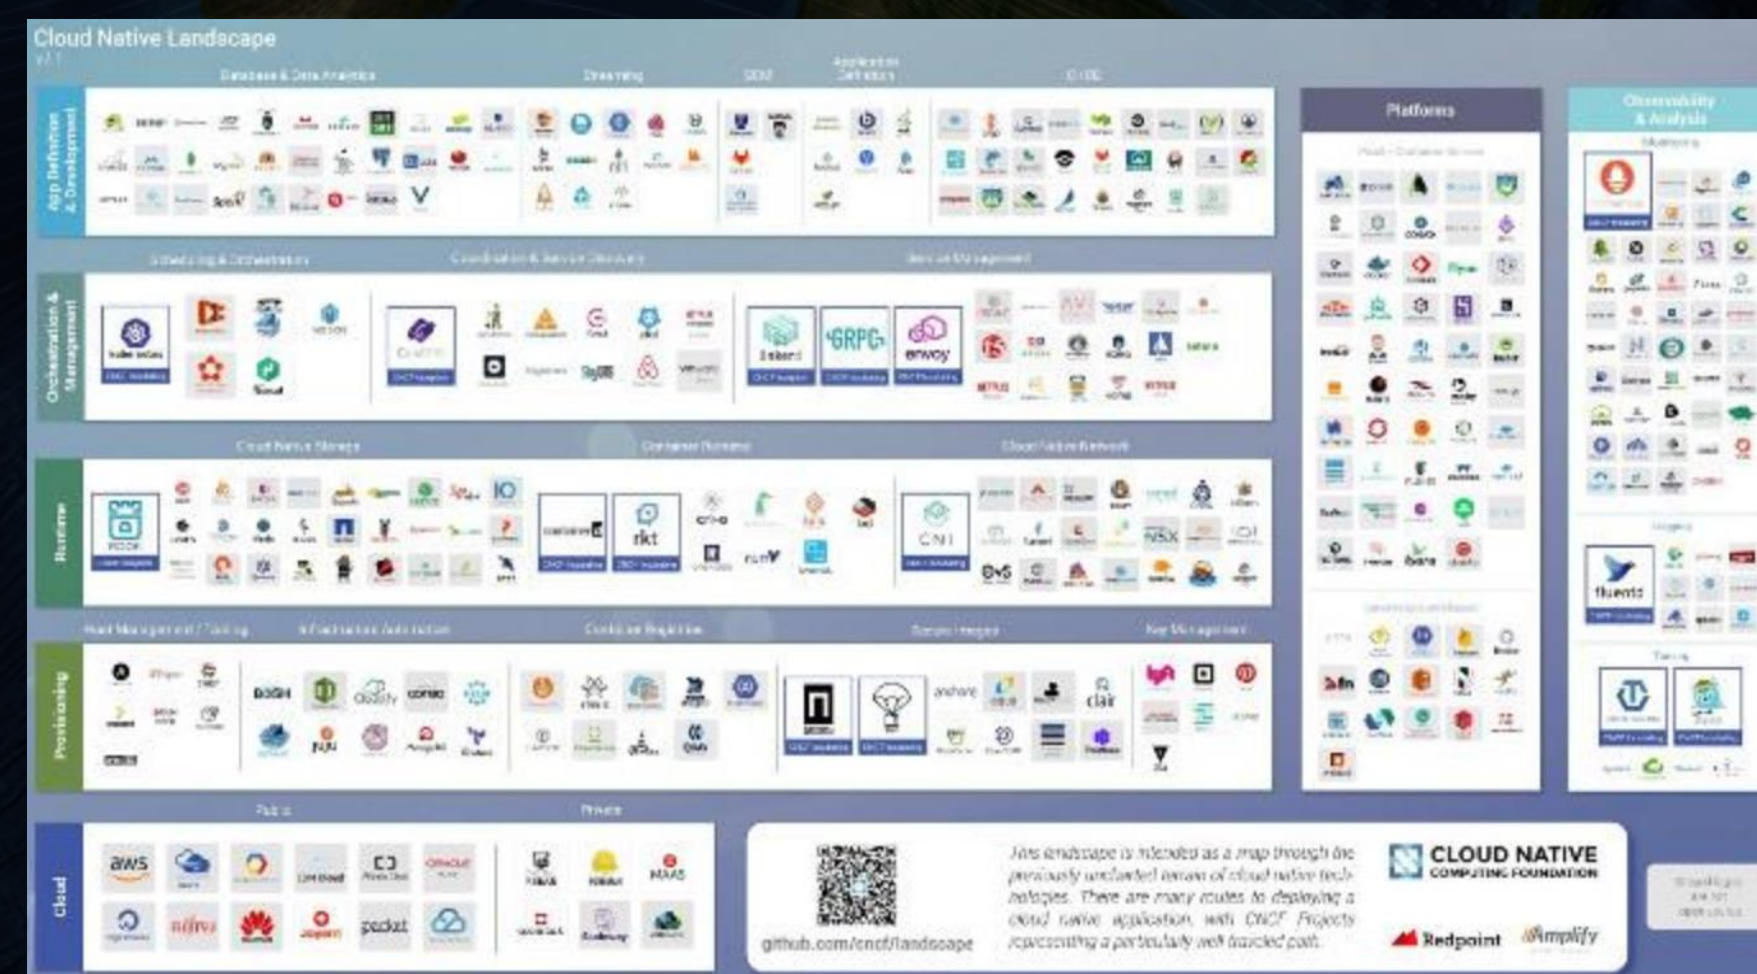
Cloud Native Landscape
v1.1

Database & Data Analytics
Streaming
SCM
Application Definition
CI/CD
App Definition & Development

Platforms

Observability & Analysis

Scheduling & Orchestration
Coordination & Service Discovery
Service Management
Orchestration & Management

kubernetes
CoreDNS
linkerd
GRPC
envoy

Cloud Native Storage
Container Runtime
Cloud Native Network
Runtime

ROOK
containerd
rkt
CNI
cri-o
NSX

Host Management / Tooling
Infrastructure Automation
Container Registries
Secure Images
Key Management
Provisioning

anchore
clair

Public
Private
Cloud

aws
fujitsu
packet
MAAS

github.com/cncf/landscape

This landscape is intended as a map through the previously uncharted terrain of cloud native technologies. There are many routes to deploying a cloud native application, with CNCF Projects representing a particularly well traveled path.

CLOUD NATIVE
COMPUTING FOUNDATION

Redpoint
Amplify

fluentd